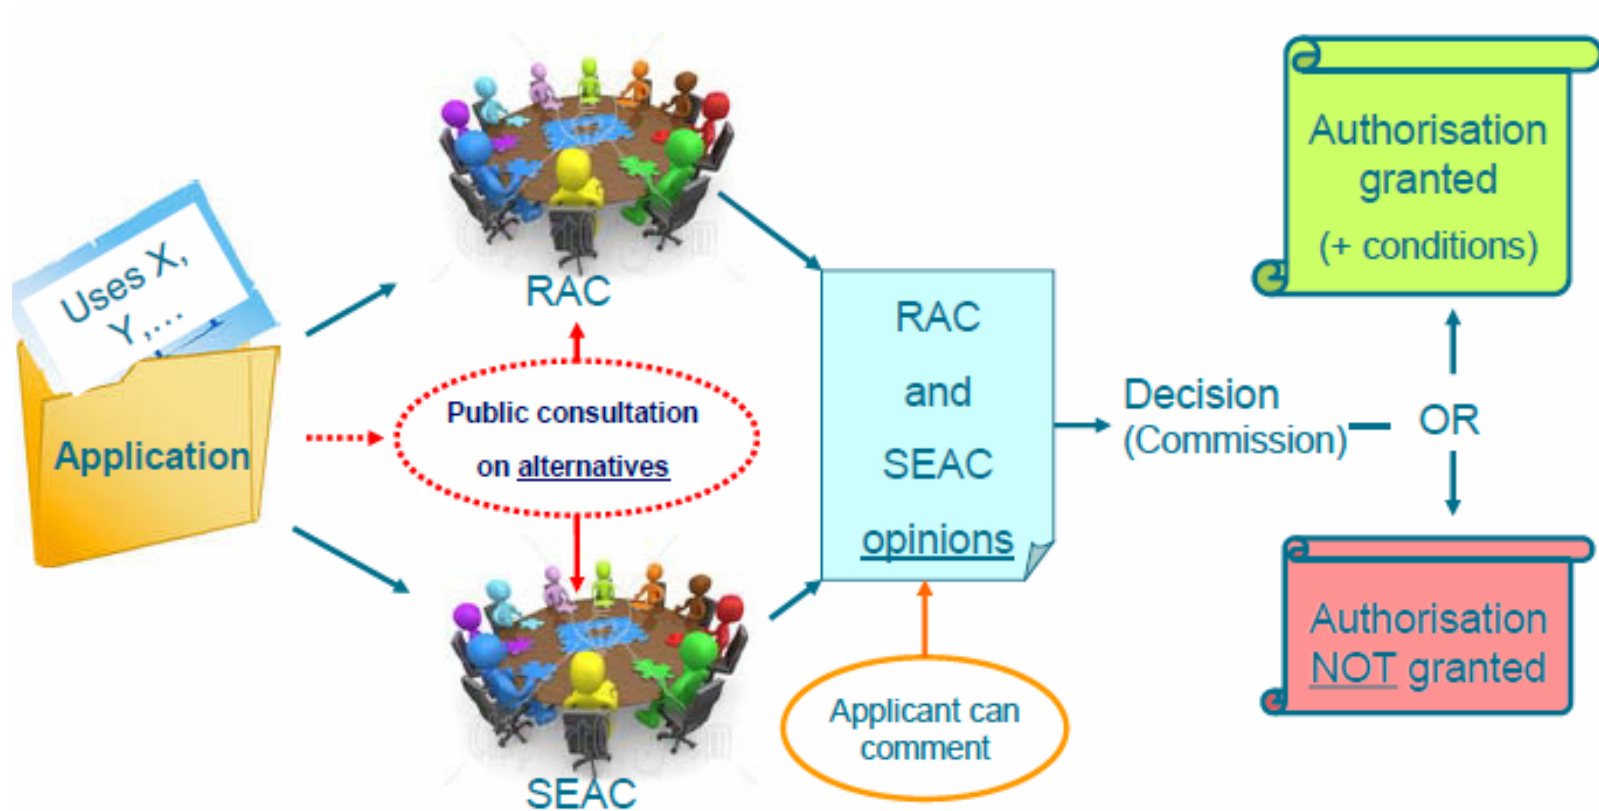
Uses X, Y,...

Application

RAC

Public consultation on alternatives

SEAC

RAC and SEAC opinions

Applicant can comment

Decision (Commission)

OR

Authorisation granted (+ conditions)

Authorisation NOT granted